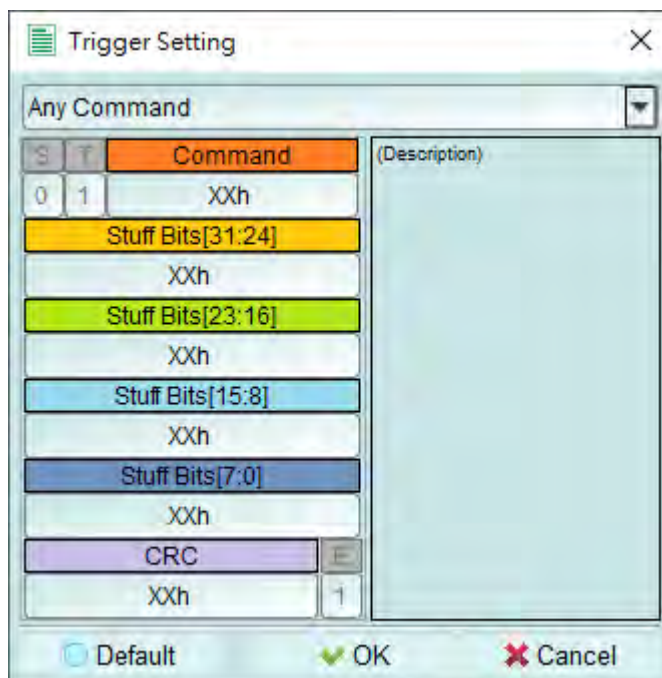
Trigger Setting

Any Command

| S | T | Command |
|---|---|---|
| 0 | 1 | XXh |

(Description)

Stuff Bits[31:24]
XXh
Stuff Bits[23:16]
XXh
Stuff Bits[15:8]
XXh
Stuff Bits[7:0]
XXh

| CRC | E |
|---|---|
| XXh | 1 |

Default OK Cancel